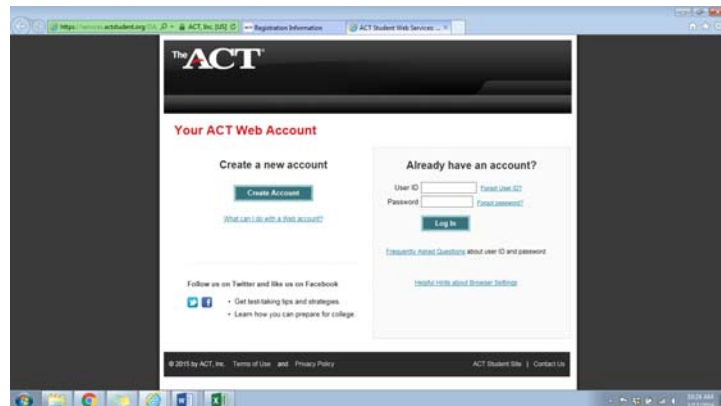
https://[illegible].actstudent.org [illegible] ACT, Inc. [US] Registration Information ACT Student Web Services ...

The ACT

Your ACT Web Account

Create a new account

Create Account

What can I do with a Web account?

Already have an account?

User ID Forgot User ID?

Password Forgot password?

Log In

Frequently Asked Questions about user ID and password

Helpful Hints about Browser Settings

Follow us on Twitter and like us on Facebook

• Get test-taking tips and strategies.

• Learn how you can prepare for college.

© 2015 by ACT, Inc. Terms of Use and Privacy Policy

ACT Student Site | Contact Us

10:24 AM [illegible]